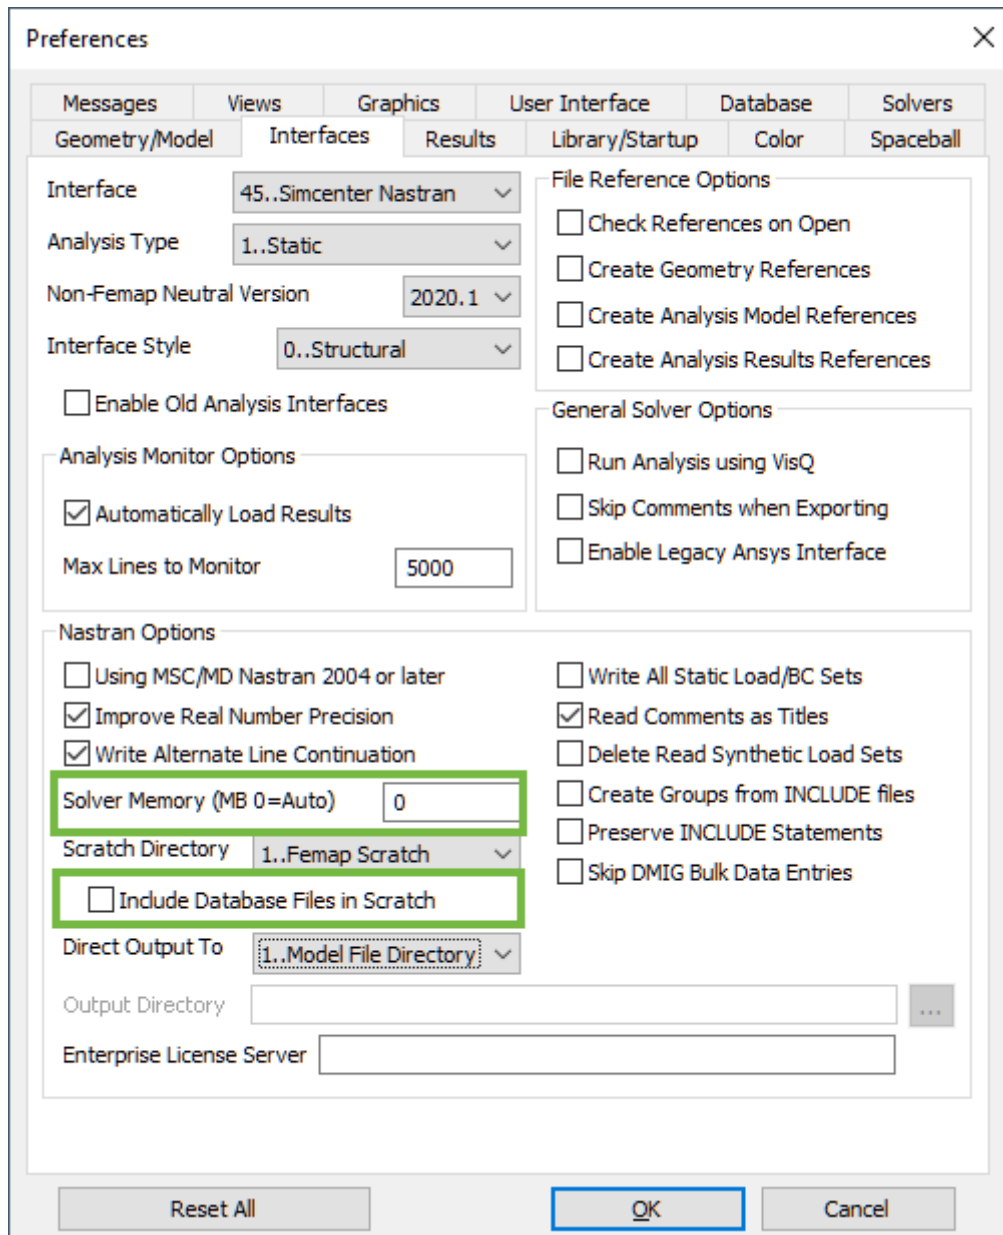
Preferences

Messages | Views | Graphics | User Interface | Database | Solvers
Geometry/Model | Interfaces | Results | Library/Startup | Color | Spaceball

Interface 45..Simcenter Nastran
Analysis Type 1..Static
Non-Femap Neutral Version 2020.1
Interface Style 0..Structural

Enable Old Analysis Interfaces

Analysis Monitor Options
Automatically Load Results
Max Lines to Monitor 5000

File Reference Options
Check References on Open
Create Geometry References
Create Analysis Model References
Create Analysis Results References

General Solver Options
Run Analysis using VisQ
Skip Comments when Exporting
Enable Legacy Ansys Interface

Nastran Options
Using MSC/MD Nastran 2004 or later
Improve Real Number Precision
Write Alternate Line Continuation
Solver Memory (MB 0=Auto) 0
Scratch Directory 1..Femap Scratch
Include Database Files in Scratch
Direct Output To 1..Model File Directory
Output Directory ...
Enterprise License Server

Write All Static Load/BC Sets
Read Comments as Titles
Delete Read Synthetic Load Sets
Create Groups from INCLUDE files
Preserve INCLUDE Statements
Skip DMIG Bulk Data Entries

Reset All
OK
Cancel